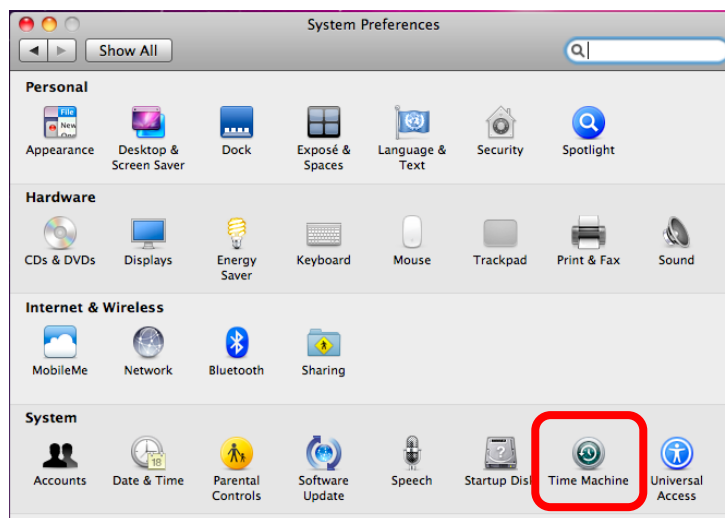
System Preferences

Show All

Personal

File New Ope

Appearance

Desktop & Screen Saver

Dock

Exposé & Spaces

Language & Text

Security

Spotlight

Hardware

CDs & DVDs

Displays

Energy Saver

Keyboard

Mouse

Trackpad

Print & Fax

Sound

Internet & Wireless

MobileMe

Network

Bluetooth

Sharing

System

Accounts

18

Date & Time

Parental Controls

Software Update

Speech

Startup Disk

Time Machine

Universal Access